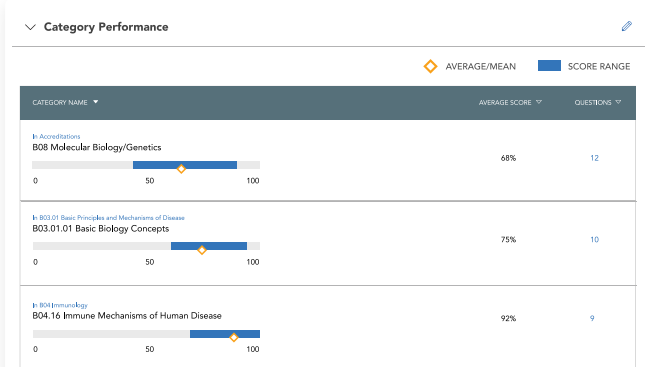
Category Performance

AVERAGE/MEAN SCORE RANGE

| CATEGORY NAME | AVERAGE SCORE | QUESTIONS |
|---|---|---|
| In Accreditations<br>B08 Molecular Biology/Genetics<br>0 50 100 | 68% | 12 |
| In B03.01 Basic Principles and Mechanisms of Disease<br>B03.01.01 Basic Biology Concepts<br>0 50 100 | 75% | 10 |
| In B04 Immunology<br>B04.16 Immune Mechanisms of Human Disease<br>0 50 100 | 92% | 9 |